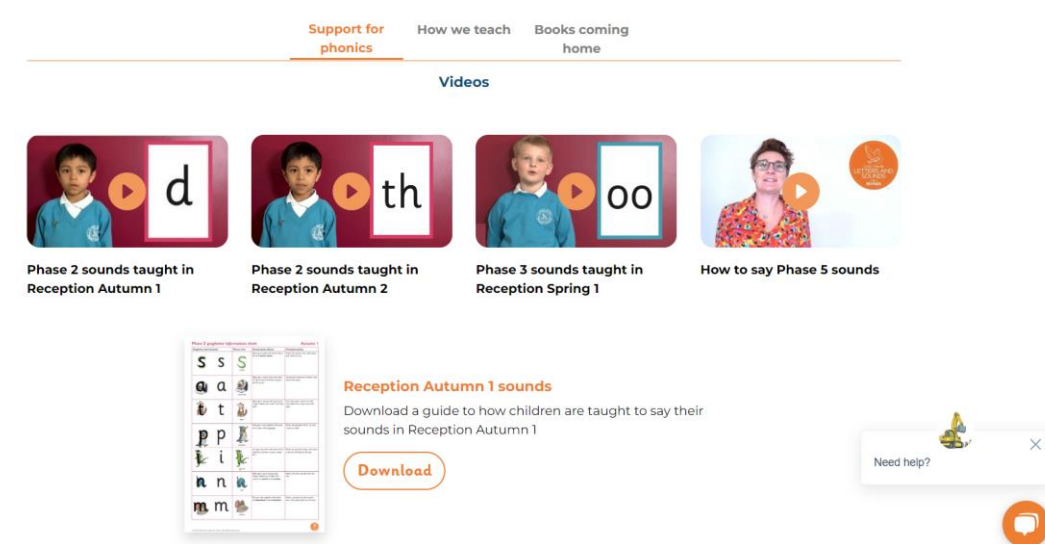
Support for phonics
How we teach
Books coming home

Videos

d
Phase 2 sounds taught in Reception Autumn 1

th
Phase 2 sounds taught in Reception Autumn 2

oo
Phase 3 sounds taught in Reception Spring 1

LETTERS AND SOUNDS
How to say Phase 5 sounds

Phase 2 grapheme information sheet
Autumn 1
s s S
a a
t t
p p
i
n n
m m

Reception Autumn 1 sounds

Download a guide to how children are taught to say their sounds in Reception Autumn 1

Download

Need help?